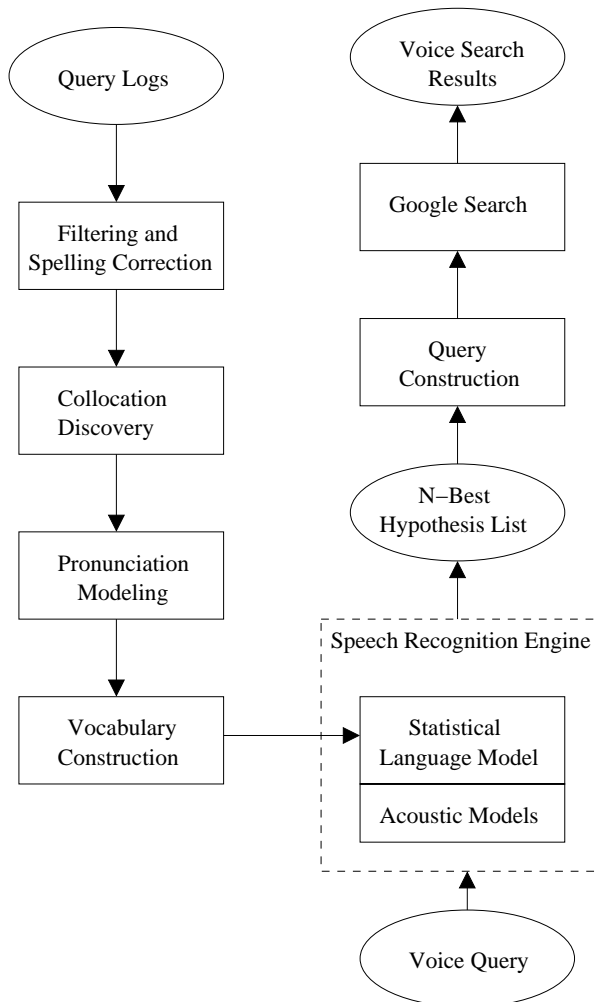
Query Logs

Filtering and Spelling Correction

Collocation Discovery

Pronunciation Modeling

Vocabulary Construction

Voice Search Results

Google Search

Query Construction

N−Best Hypothesis List

Speech Recognition Engine

Statistical Language Model

Acoustic Models

Voice Query